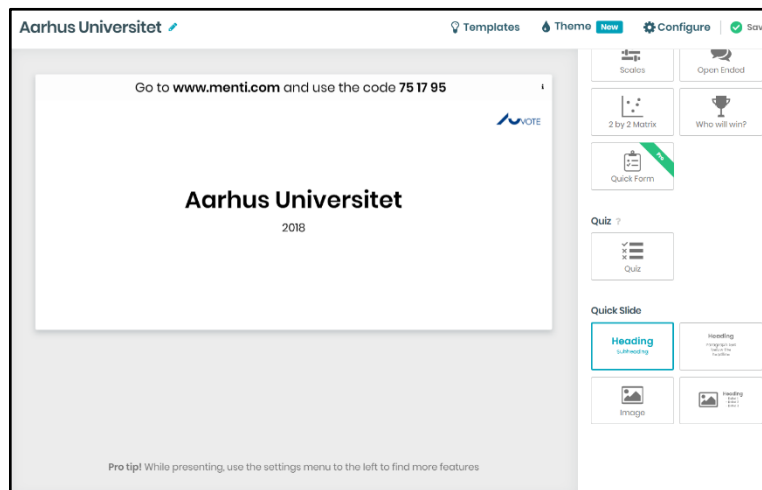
Aarhus Universitet

Templates Theme New Configure Sav

Go to www.menti.com and use the code 75 17 95

VOTE

Aarhus Universitet

2018

Pro tip! While presenting, use the settings menu to the left to find more features

Scales
Open Ended
2 by 2 Matrix
Who will win?
Quick Form

Quiz ?
Quiz

Quick Slide
Heading
Subheading
Heading
Image
Heading